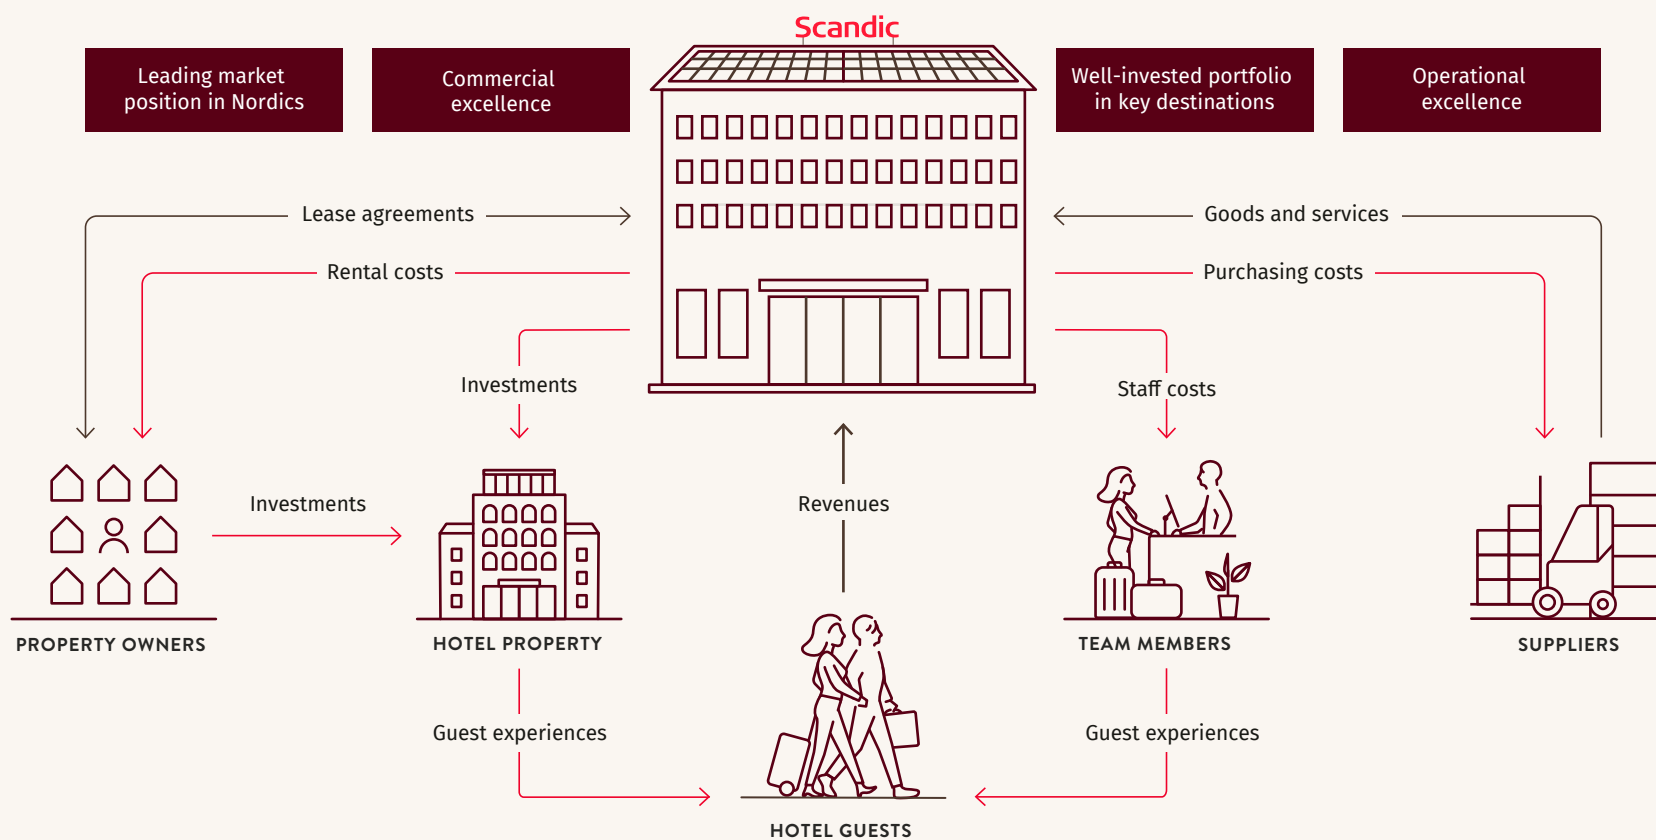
Leading market position in Nordics

Commercial excellence

Scandic

Well-invested portfolio in key destinations

Operational excellence

Lease agreements

Goods and services

Rental costs

Purchasing costs

Investments

Staff costs

Investments

Revenues

PROPERTY OWNERS

HOTEL PROPERTY

TEAM MEMBERS

SUPPLIERS

Guest experiences

Guest experiences

HOTEL GUESTS